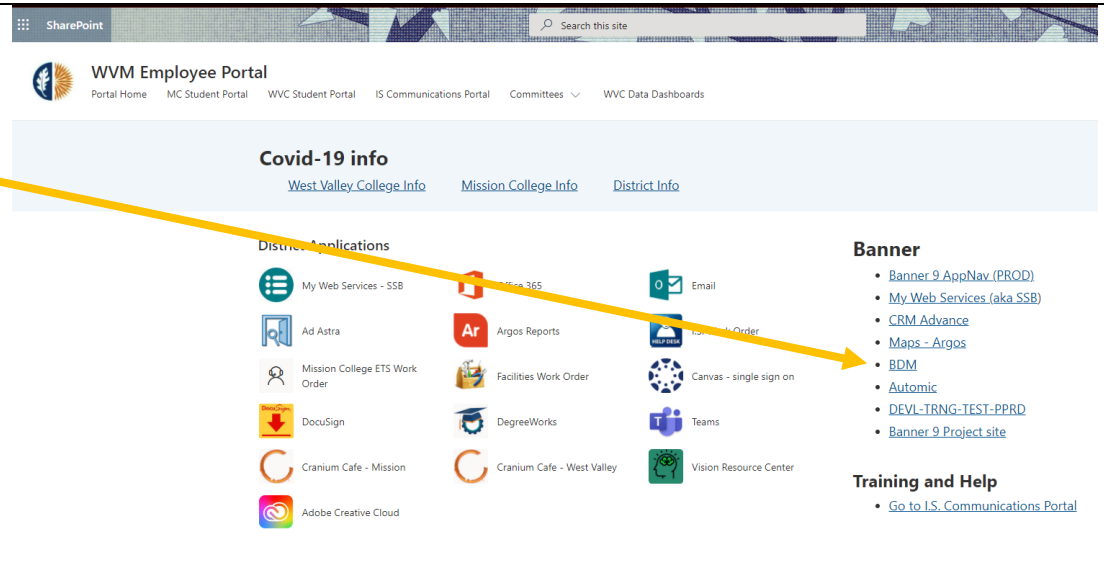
SharePoint

Search this site

WVM Employee Portal

Portal Home MC Student Portal WVC Student Portal IS Communications Portal Committees WVC Data Dashboards

Covid-19 info

West Valley College Info Mission College Info District Info

District Applications

My Web Services - SSB
Office 365
Email
Ad Astra
Argos Reports
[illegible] Order
Mission College ETS Work Order
Facilities Work Order
Canvas - single sign on
DocuSign
DegreeWorks
Teams
Cranium Cafe - Mission
Cranium Cafe - West Valley
Vision Resource Center
Adobe Creative Cloud

Banner

- Banner 9 AppNav (PROD)
- My Web Services (aka SSB)
- CRM Advance
- Maps - Argos
- BDM
- Automic
- DEVL-TRNG-TEST-PPRD
- Banner 9 Project site

Training and Help

- Go to I.S. Communications Portal